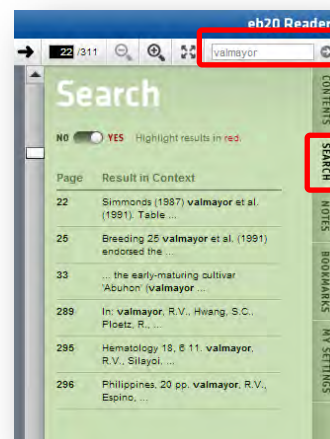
eb20 Reader

22 /311

valmayor

Search

NO YES Highlight results in red.

| Page | Result in Context |
|---|---|
| 22 | Simmonds (1987) **valmayor** et al. (1991). Table ... |
| 25 | Breeding 25 **valmayor** et al. (1991) endorsed the ... |
| 33 | ... the early-maturing cultivar 'Abuhon' (**valmayor** ... |
| 289 | In: **valmayor**, R.V., Hwang, S.C., Ploetz, R., ... |
| 295 | Hematology 18, 6 11. **valmayor**, R.V., Silayoi, ... |
| 296 | Philippines, 20 pp. **valmayor**, R.V., Espino, ... |

CONTENTS

SEARCH

NOTES

BOOKMARKS

MY SETTINGS